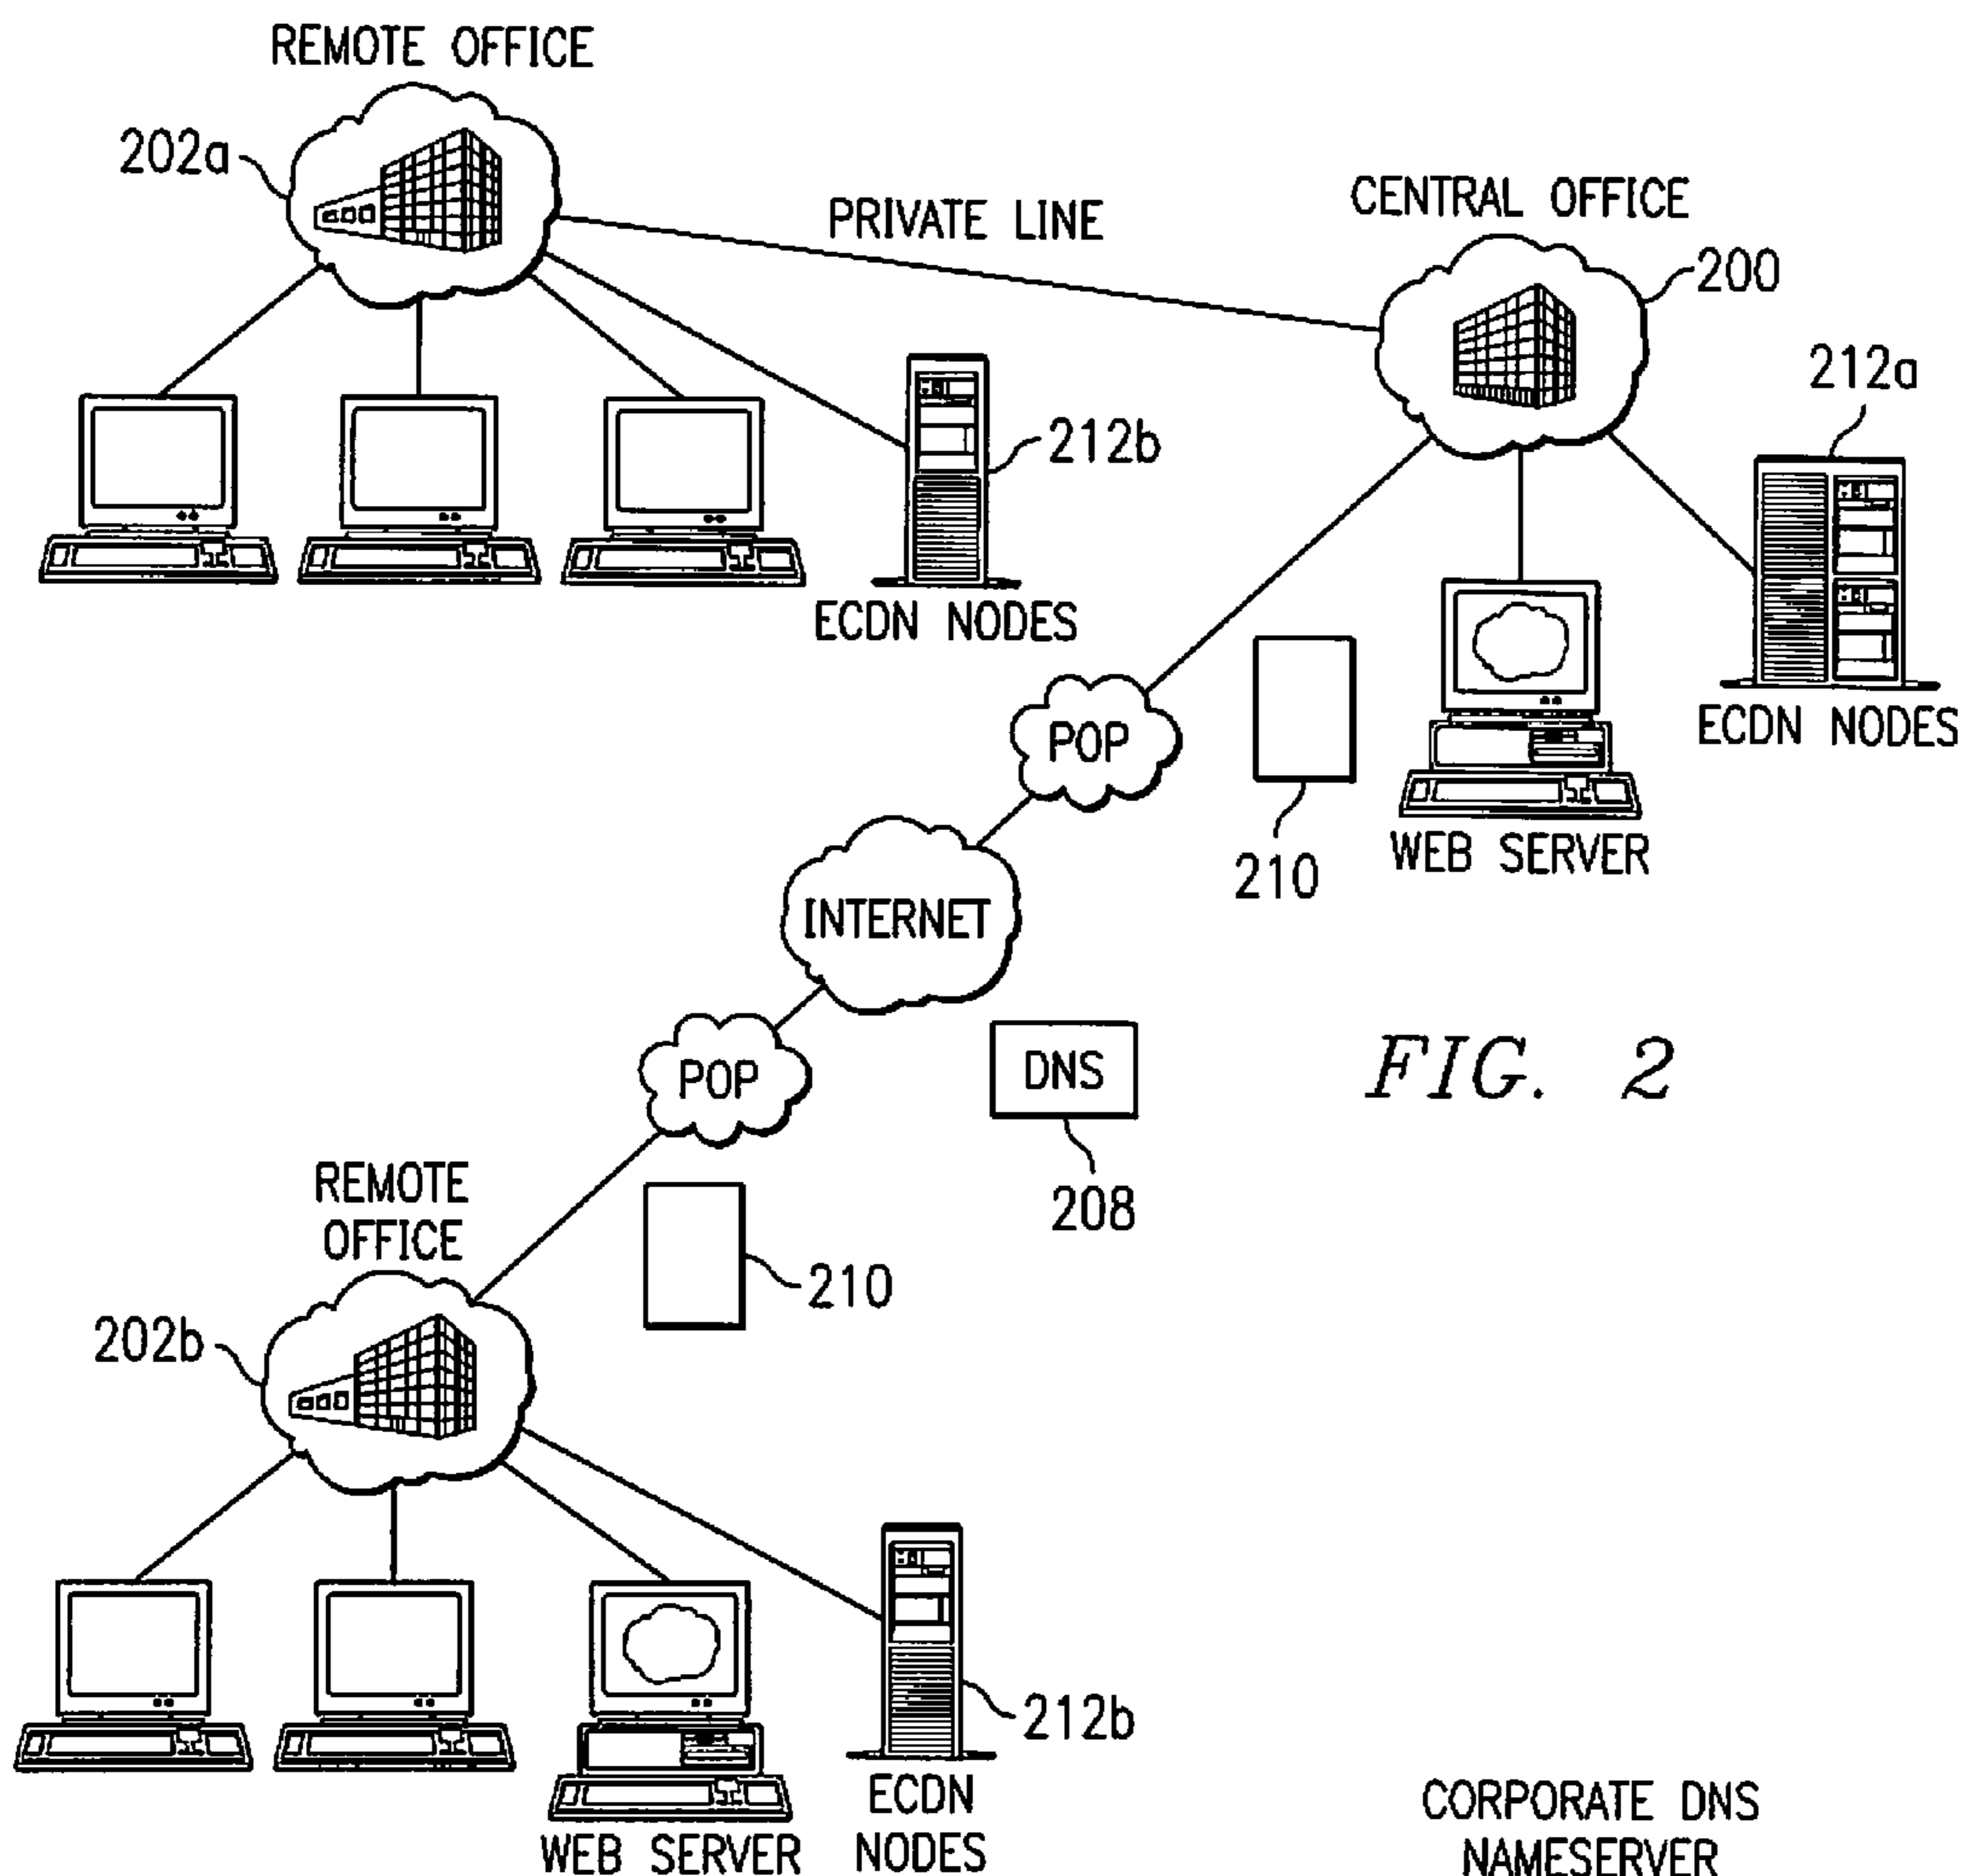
REMOTE OFFICE

202a

PRIVATE LINE

CENTRAL OFFICE

200

212a

212b

ECDN NODES

POP

210

WEB SERVER

ECDN NODES

INTERNET

DNS

FIG. 2

POP

208

REMOTE OFFICE

210

202b

212b

ECDN NODES

WEB SERVER

CORPORATE DNS NAMESERVER